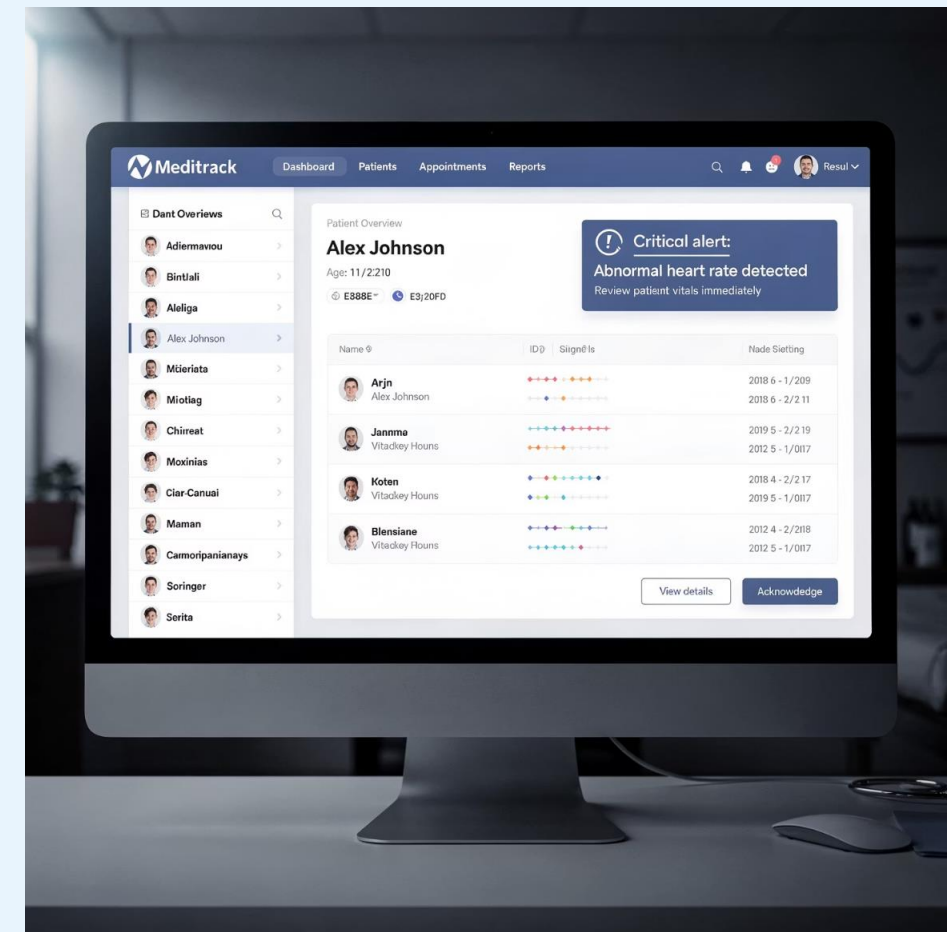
Meditrack

Dashboard Patients Appointments Reports

Resul

Dant Overviews

Adiermavıou
Bintlali
Aleliga
Alex Johnson
Mtieriata
Miotiag
Chirreat
Moxinias
Ciar-Canuai
Maman
Carmoripanianays
Soringer
Serita

Patient Overview

Alex Johnson

Age: 11/2:210

E888E E3j20FD

Critical alert:

Abnormal heart rate detected

Review patient vitals immediately

| Name | ID | Siign8ls | Nade Siettıng |
|---|---|---|---|
| Arjn Alex Johnson | | | 2018 6 - 1/209 2018 6 - 2/2 11 |
| Janmø Vitadkey Houns | | | 2019 5 - 2/2 19 2012 5 - 1/0117 |
| Koten Vitadkey Houns | | | 2018 4 - 2/2 17 2019 5 - 1/0117 |
| Blensiane Vitadkey Houns | | | 2012 4 - 2/2118 2012 5 - 1/0117 |

View details

Acknowdedge